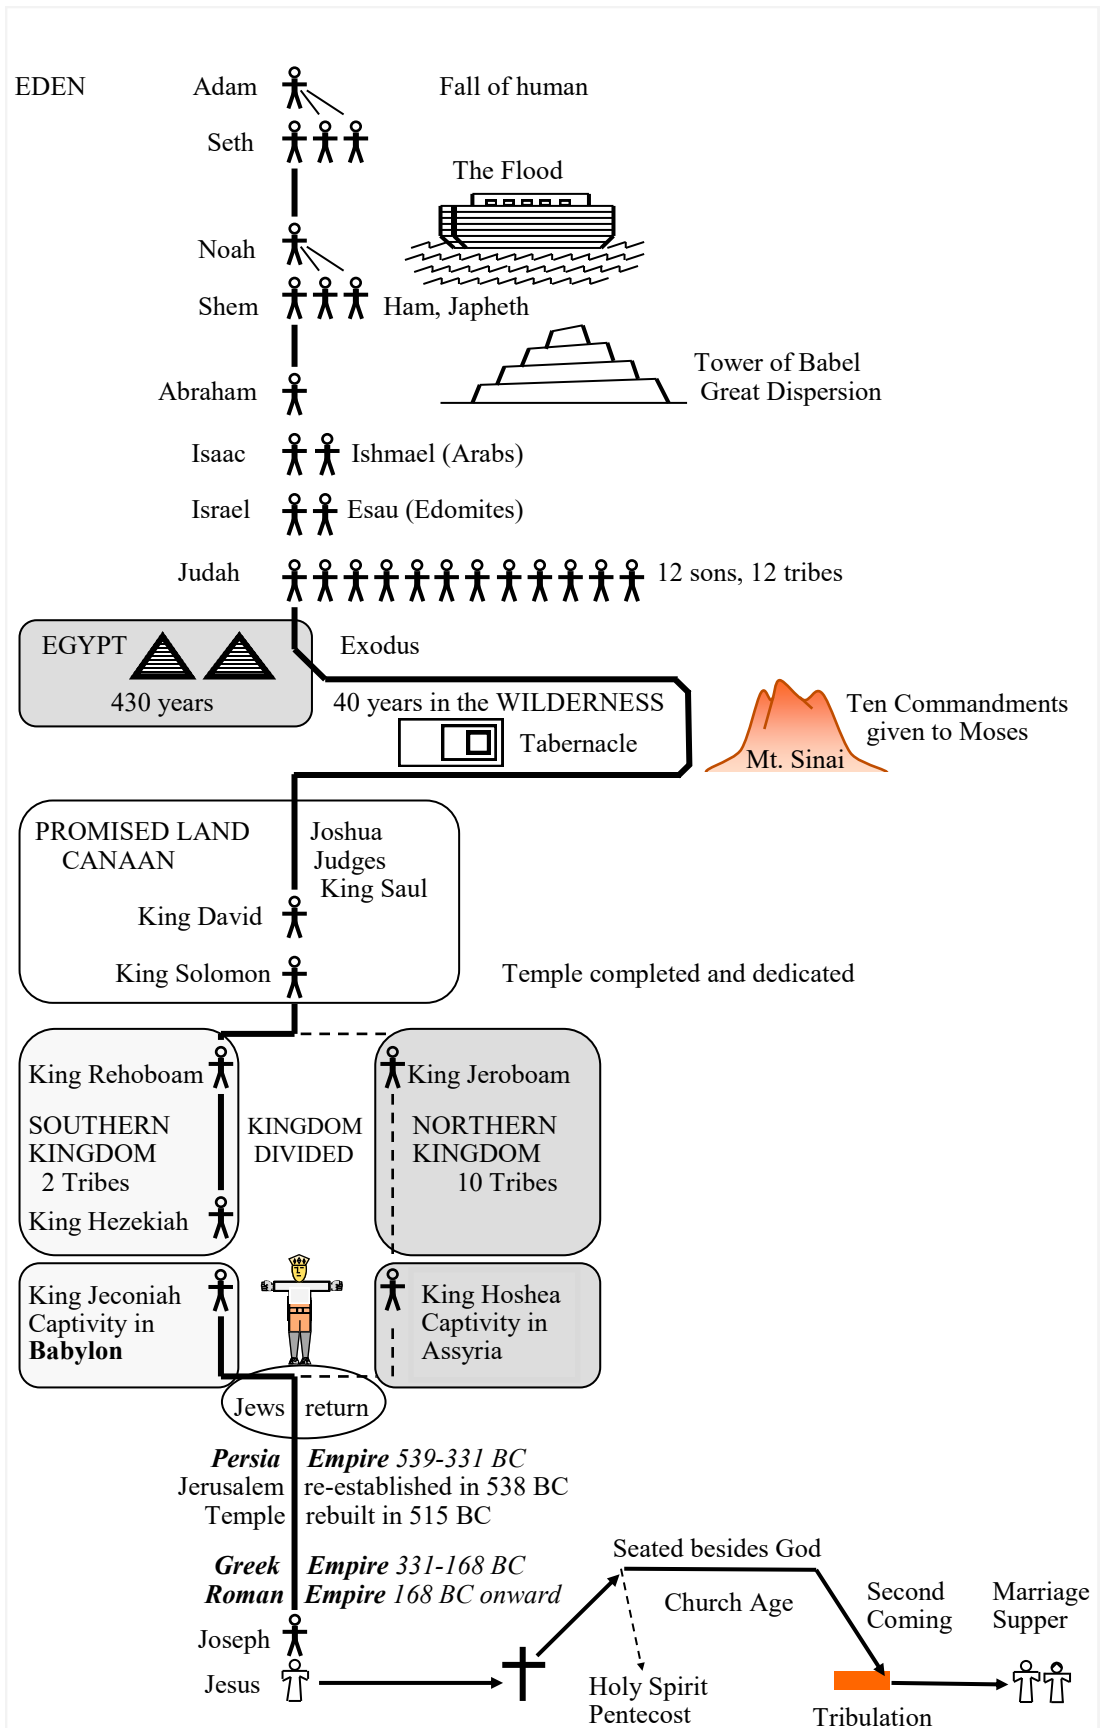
EDEN Adam Fall of human

Seth

The Flood

Noah

Shem Ham, Japheth

Tower of Babel
Great Dispersion

Abraham

Isaac Ishmael (Arabs)

Israel Esau (Edomites)

Judah 12 sons, 12 tribes

EGYPT
430 years

Exodus

40 years in the WILDERNESS

Tabernacle

Ten Commandments
given to Moses

Mt. Sinai

PROMISED LAND
CANAAN

Joshua
Judges
King Saul

King David

King Solomon

Temple completed and dedicated

King Rehoboam

SOUTHERN
KINGDOM
2 Tribes

King Hezekiah

KINGDOM
DIVIDED

King Jeroboam

NORTHERN
KINGDOM
10 Tribes

King Jeconiah
Captivity in
**Babylon**

King Hoshea
Captivity in
Assyria

Jews return

***Persia Empire*** *539-331 BC*
Jerusalem re-established in 538 BC
Temple rebuilt in 515 BC

***Greek Empire*** *331-168 BC*
***Roman Empire*** *168 BC onward*

Joseph

Jesus

Seated besides God

Church Age

Second
Coming

Marriage
Supper

Holy Spirit
Pentecost

Tribulation